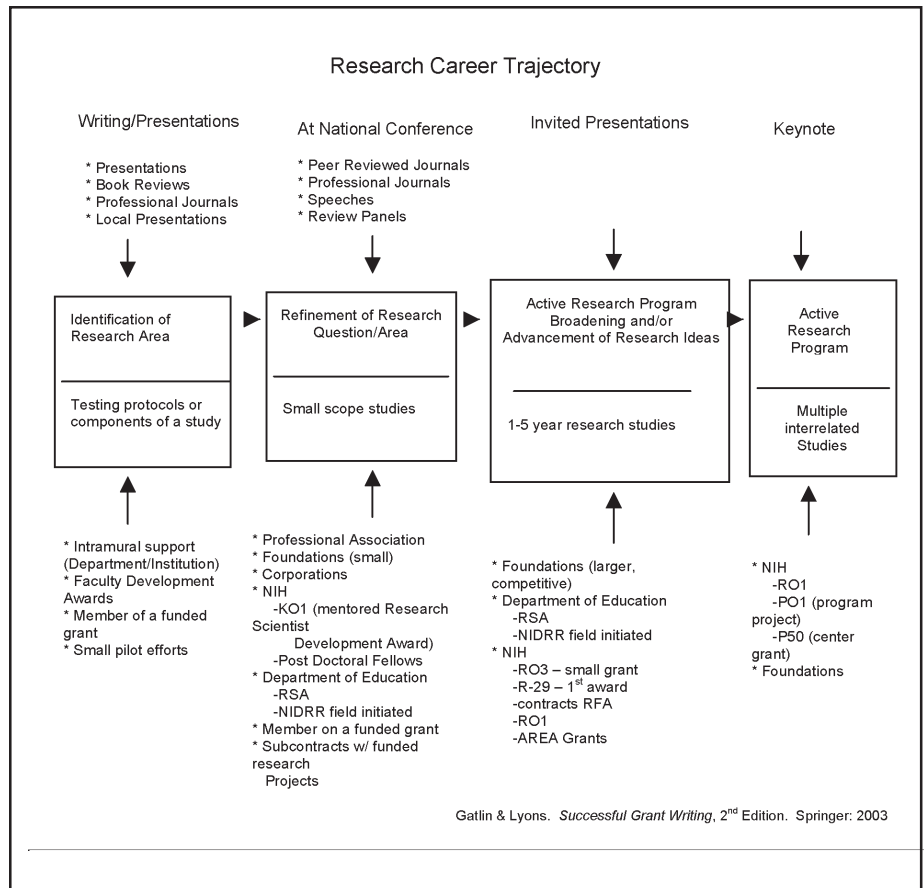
Research Career Trajectory

Writing/Presentations

* Presentations
* Book Reviews
* Professional Journals
* Local Presentations

Identification of Research Area

Testing protocols or components of a study

* Intramural support (Department/Institution)
* Faculty Development Awards
* Member of a funded grant
* Small pilot efforts

At National Conference

* Peer Reviewed Journals
* Professional Journals
* Speeches
* Review Panels

Refinement of Research Question/Area

Small scope studies

* Professional Association
* Foundations (small)
* Corporations
* NIH
-KO1 (mentored Research Scientist
Development Award)
-Post Doctoral Fellows
* Department of Education
-RSA
-NIDRR field initiated
* Member on a funded grant
* Subcontracts w/ funded research
Projects

Invited Presentations

Active Research Program
Broadening and/or Advancement of Research Ideas

1-5 year research studies

* Foundations (larger, competitive)
* Department of Education
-RSA
-NIDRR field initiated
* NIH
-RO3 – small grant
-R-29 – 1$^{st}$ award
-contracts RFA
-RO1
-AREA Grants

Keynote

Active Research Program

Multiple interrelated Studies

* NIH
-RO1
-PO1 (program project)
-P50 (center grant)
* Foundations

Gatlin & Lyons. Successful Grant Writing, 2$^{nd}$ Edition. Springer: 2003